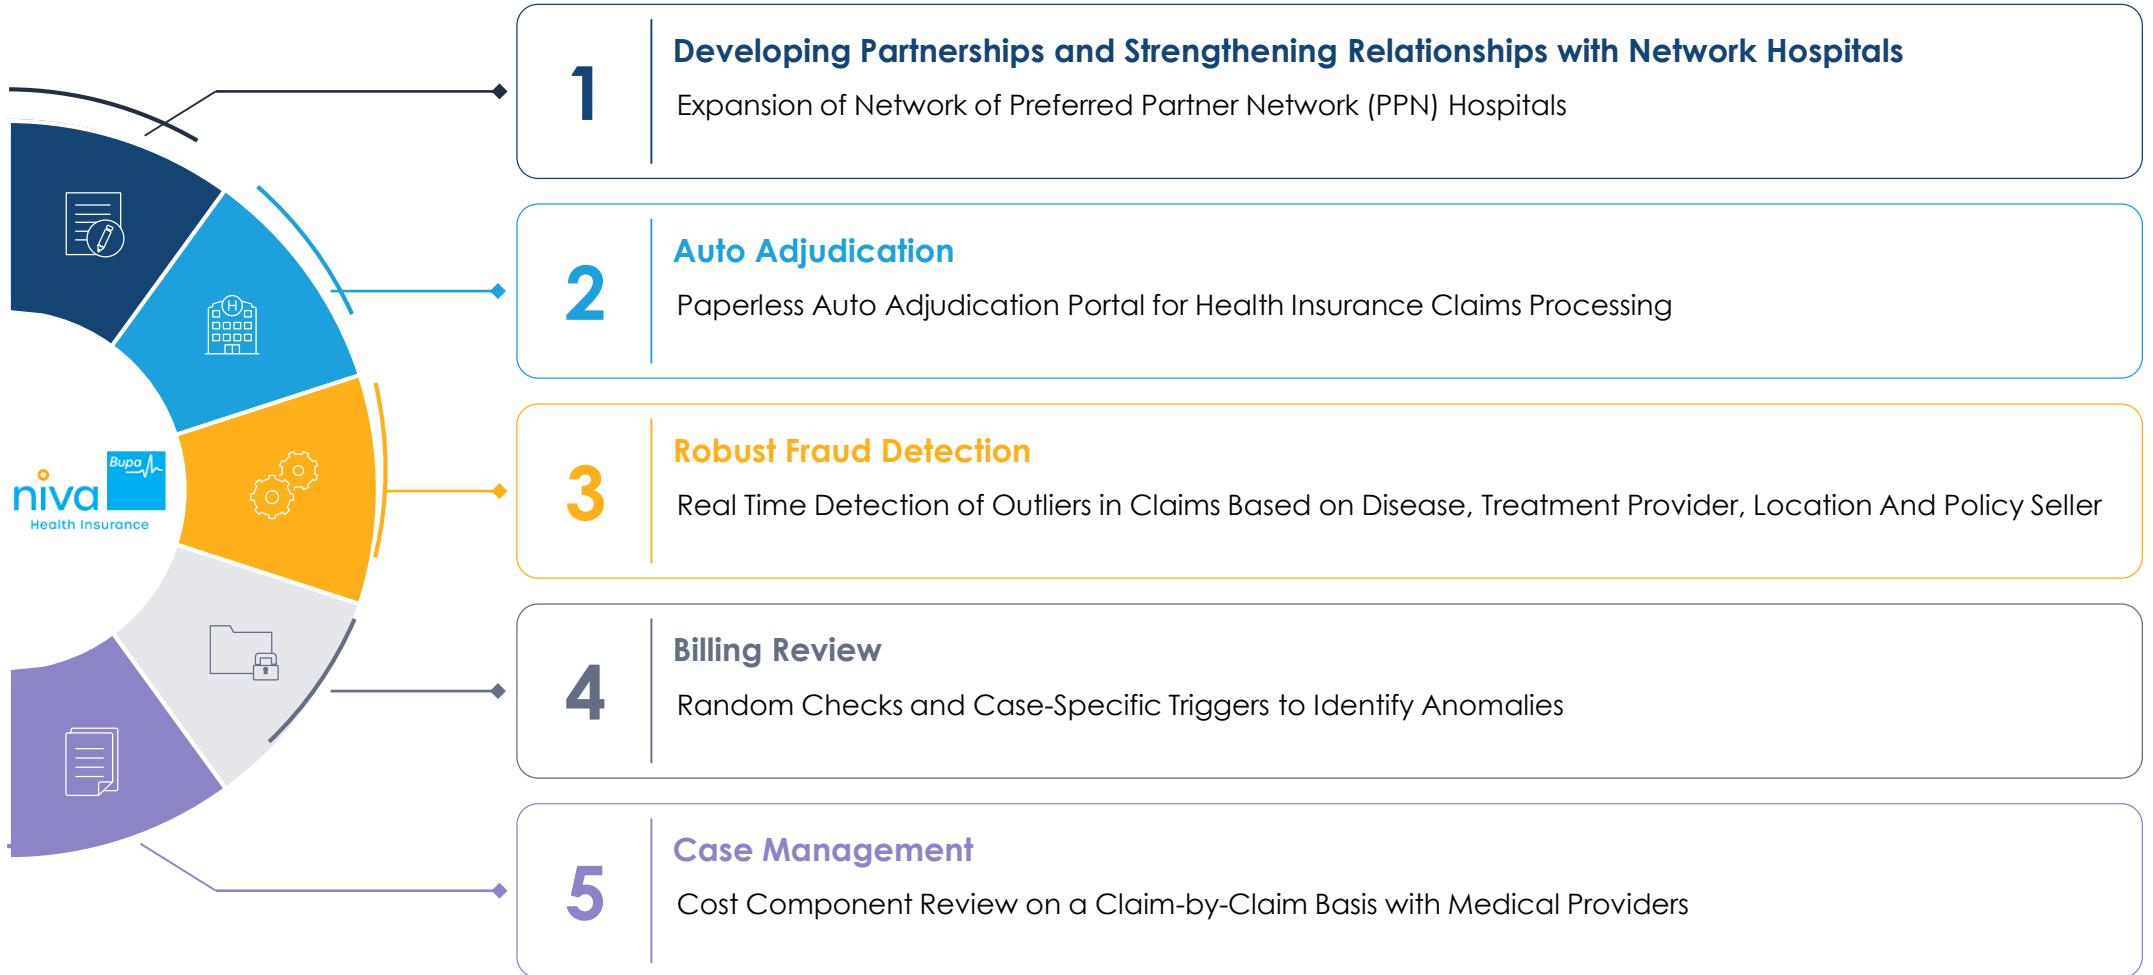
niva Bupa
Health Insurance

1
Developing Partnerships and Strengthening Relationships with Network Hospitals
Expansion of Network of Preferred Partner Network (PPN) Hospitals

2
Auto Adjudication
Paperless Auto Adjudication Portal for Health Insurance Claims Processing

3
Robust Fraud Detection
Real Time Detection of Outliers in Claims Based on Disease, Treatment Provider, Location And Policy Seller

4
Billing Review
Random Checks and Case-Specific Triggers to Identify Anomalies

5
Case Management
Cost Component Review on a Claim-by-Claim Basis with Medical Providers